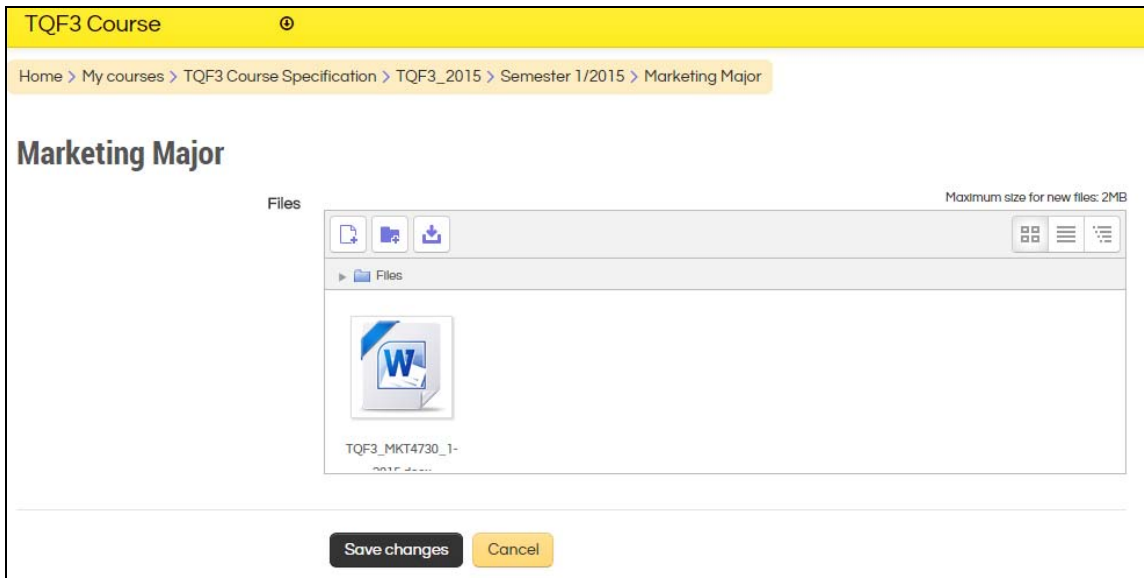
TQF3 Course

Home > My courses > TQF3 Course Specification > TQF3_2015 > Semester 1/2015 > Marketing Major

Marketing Major

Files

Maximum size for new files: 2MB

Files

TQF3_MKT4730_1-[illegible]

Save changes

Cancel